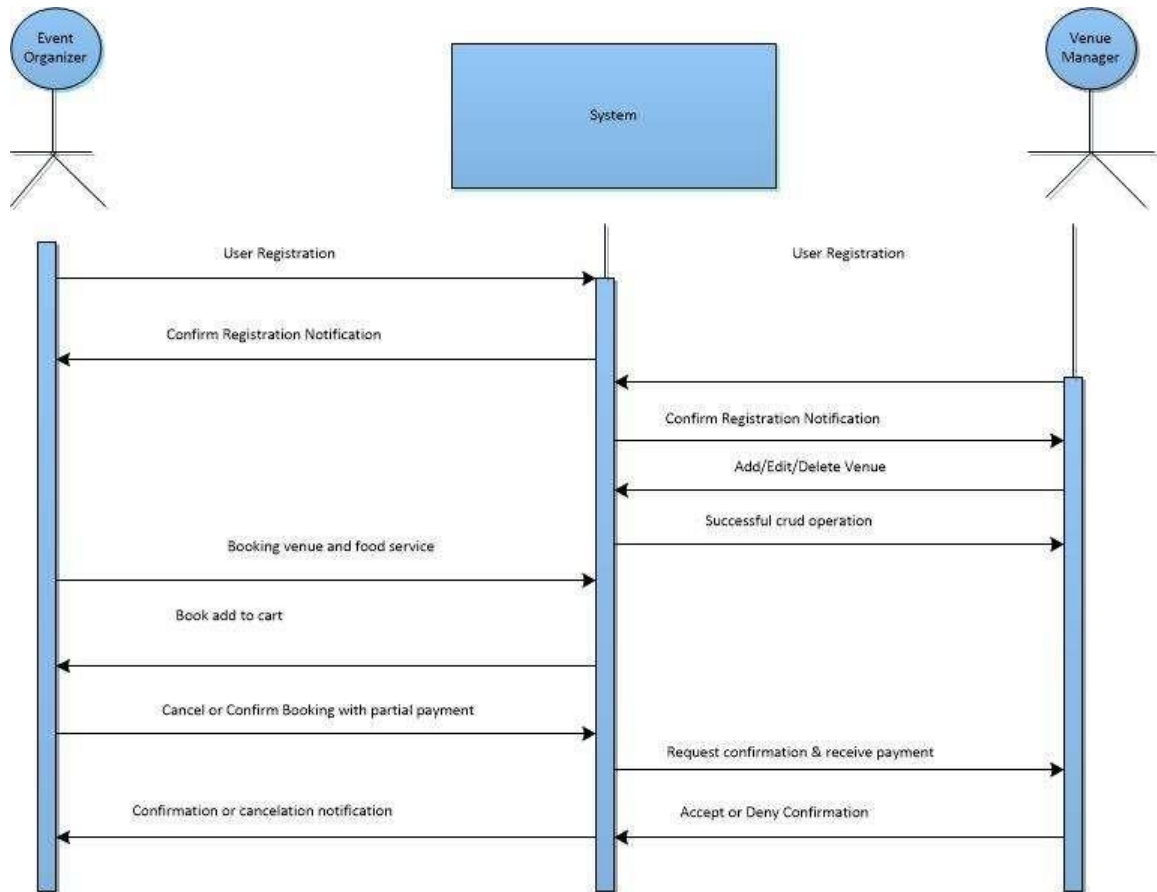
Event Organizer

System

Venue Manager

User Registration

User Registration

Confirm Registration Notification

Confirm Registration Notification

Add/Edit/Delete Venue

Successful crud operation

Booking venue and food service

Book add to cart

Cancel or Confirm Booking with partial payment

Request confirmation & receive payment

Confirmation or cancelation notification

Accept or Deny Confirmation